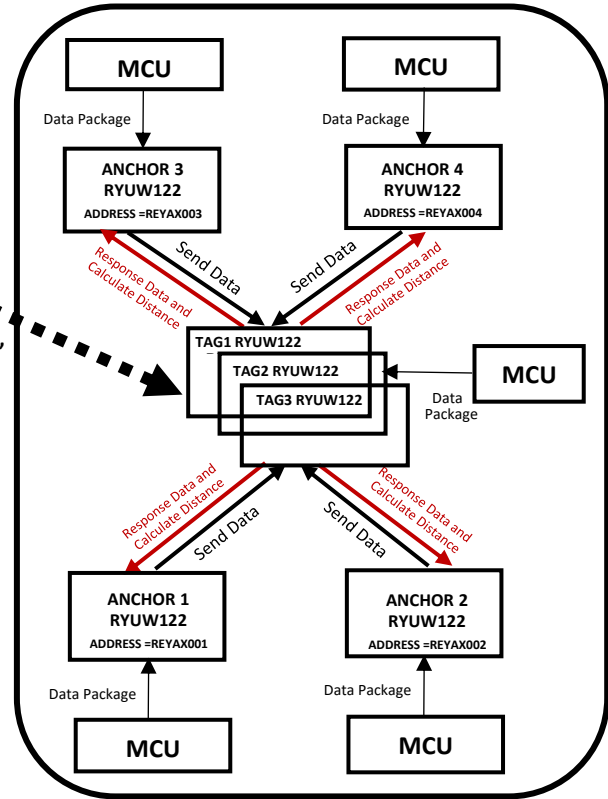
MCU

MCU

Data Package

Data Package

ANCHOR 3
RYUW122
ADDRESS =REYAX003

ANCHOR 4
RYUW122
ADDRESS =REYAX004

Response Data and Calculate Distance

Send Data

Send Data

Response Data and Calculate Distance

TAG1 RYUW122

TAG2 RYUW122

TAG3 RYUW122

MCU

Data Package

Response Data and Calculate Distance

Send Data

Send Data

Response Data and Calculate Distance

ANCHOR 1
RYUW122
ADDRESS =REYAX001

ANCHOR 2
RYUW122
ADDRESS =REYAX002

Data Package

Data Package

MCU

MCU